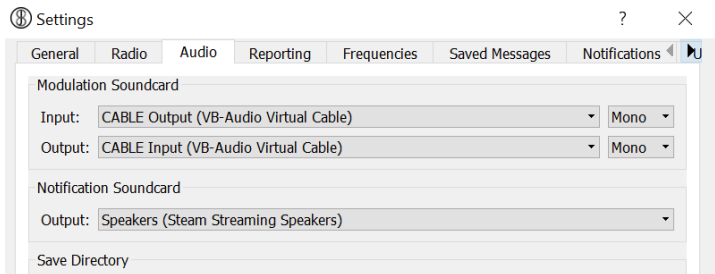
Settings

?

General Radio Audio Reporting Frequencies Saved Messages Notifications U

Modulation Soundcard

Input: CABLE Output (VB-Audio Virtual Cable) Mono

Output: CABLE Input (VB-Audio Virtual Cable) Mono

Notification Soundcard

Output: Speakers (Steam Streaming Speakers)

Save Directory